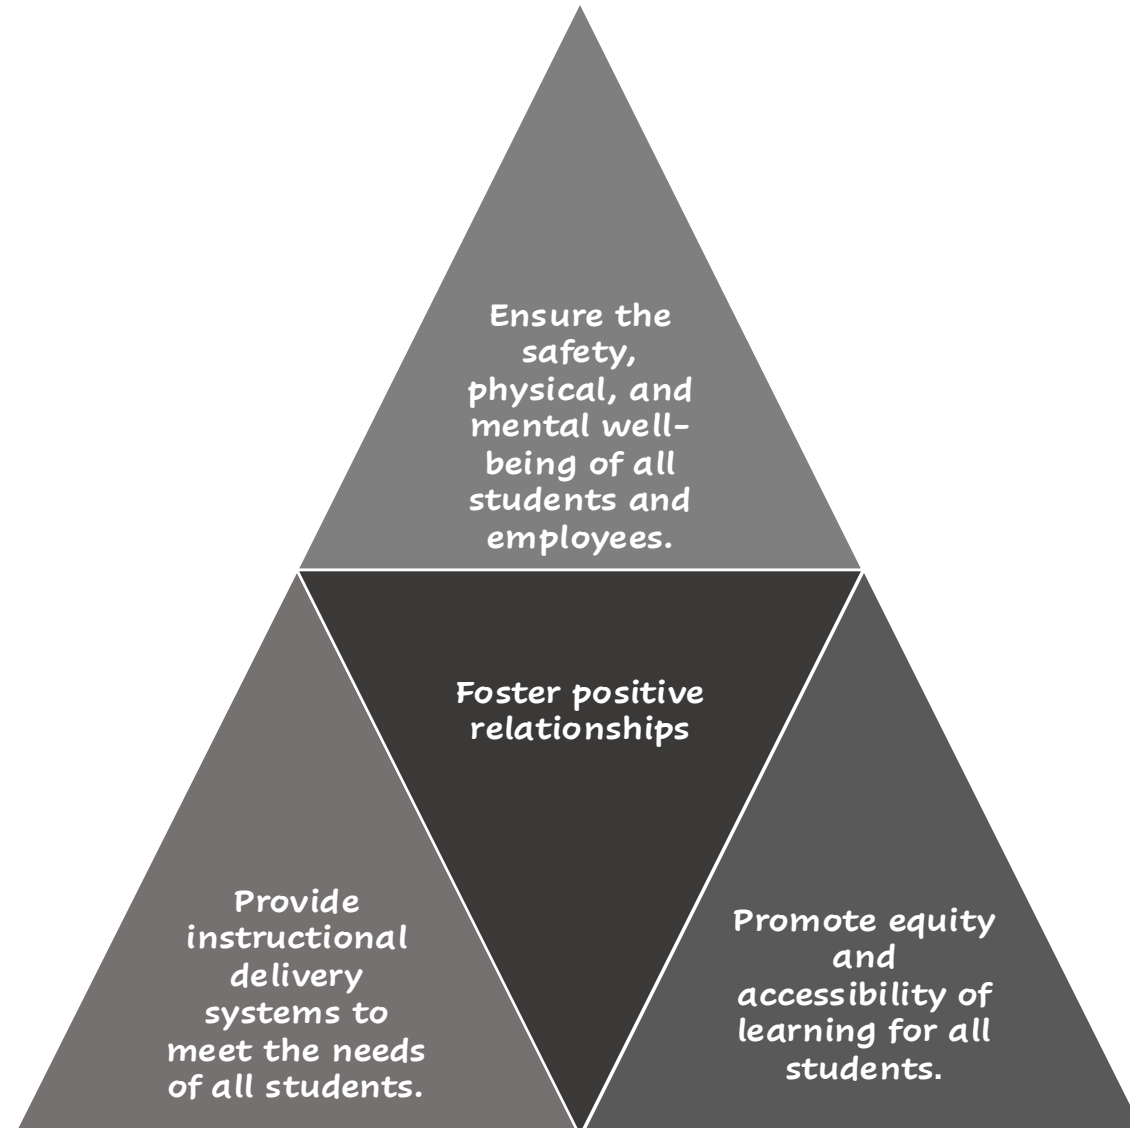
Ensure the safety, physical, and mental well-being of all students and employees.

Foster positive relationships

Provide instructional delivery systems to meet the needs of all students.

Promote equity and accessibility of learning for all students.